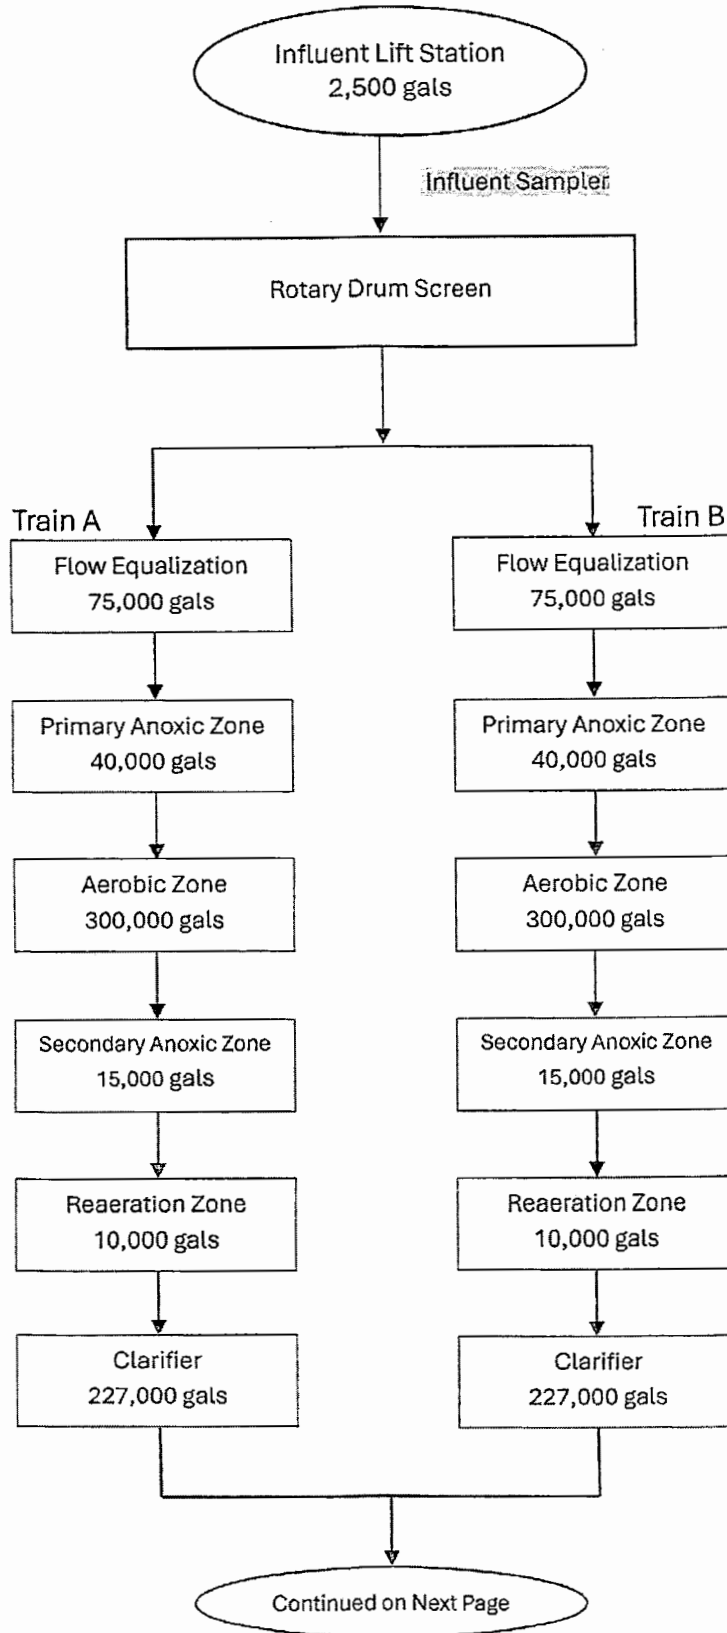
Influent Lift Station
2,500 gals

Influent Sampler

Rotary Drum Screen

Train A

Flow Equalization
75,000 gals

Primary Anoxic Zone
40,000 gals

Aerobic Zone
300,000 gals

Secondary Anoxic Zone
15,000 gals

Reaeration Zone
10,000 gals

Clarifier
227,000 gals

Train B

Flow Equalization
75,000 gals

Primary Anoxic Zone
40,000 gals

Aerobic Zone
300,000 gals

Secondary Anoxic Zone
15,000 gals

Reaeration Zone
10,000 gals

Clarifier
227,000 gals

Continued on Next Page